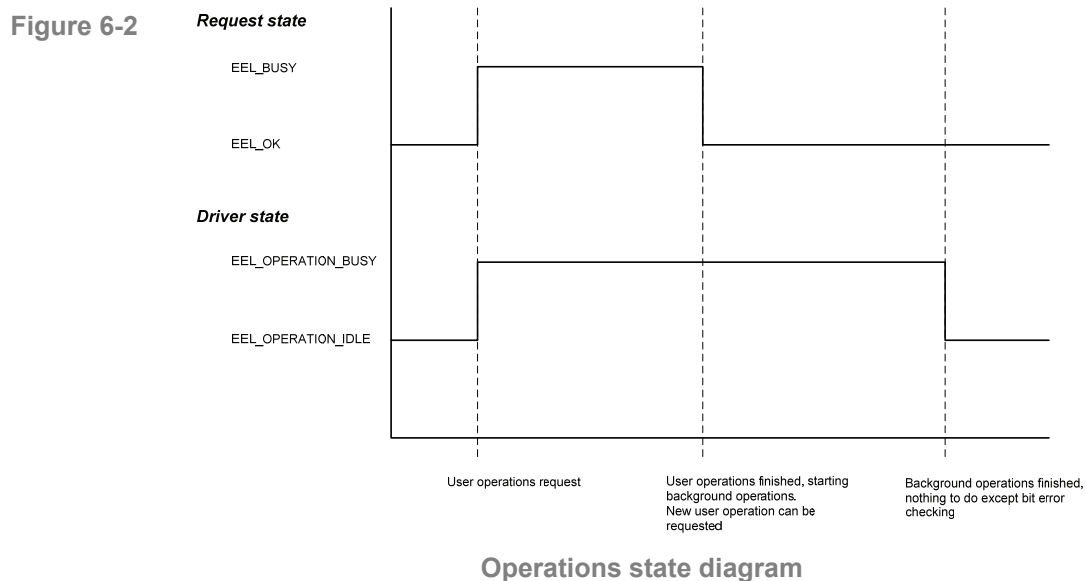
Figure 6-2

Request state

EEL_BUSY

EEL_OK

Driver state

EEL_OPERATION_BUSY

EEL_OPERATION_IDLE

User operations request

User operations finished, starting background operations. New user operation can be requested

Background operations finished, nothing to do except bit error checking

Operations state diagram